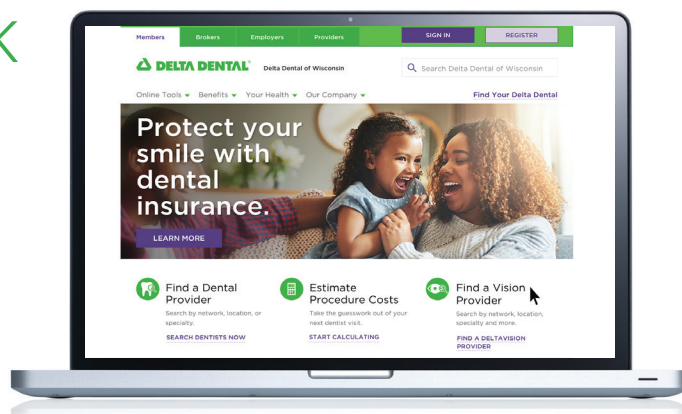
Members Brokers Employers Providers SIGN IN REGISTER

DELTA DENTAL Delta Dental of Wisconsin

Search Delta Dental of Wisconsin

Online Tools Benefits Your Health Our Company Find Your Delta Dental

Protect your smile with dental insurance.

LEARN MORE

Find a Dental Provider
Search by network, location, or specialty.
SEARCH DENTISTS NOW

Estimate Procedure Costs
Take the guesswork out of your next dentist visit.
START CALCULATING

Find a Vision Provider
Search by network, location, specialty and more.
FIND A DELTAVISION PROVIDER